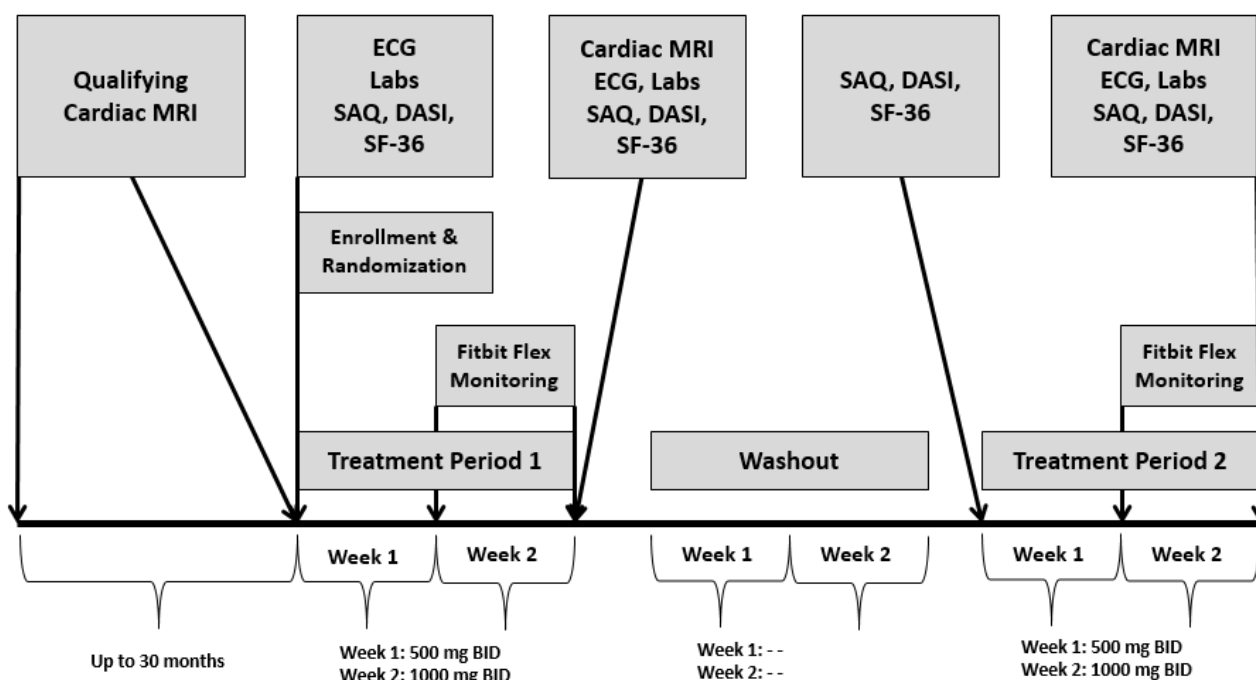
Qualifying Cardiac MRI

ECG
Labs
SAQ, DASI,
SF-36

Cardiac MRI
ECG, Labs
SAQ, DASI,
SF-36

SAQ, DASI,
SF-36

Cardiac MRI
ECG, Labs
SAQ, DASI,
SF-36

Enrollment & Randomization

Fitbit Flex Monitoring

Fitbit Flex Monitoring

Treatment Period 1

Washout

Treatment Period 2

Week 1

Week 2

Week 1

Week 2

Week 1

Week 2

Up to 30 months

Week 1: 500 mg BID
Week 2: 1000 mg BID

Week 1: - -
Week 2: - -

Week 1: 500 mg BID
Week 2: 1000 mg BID